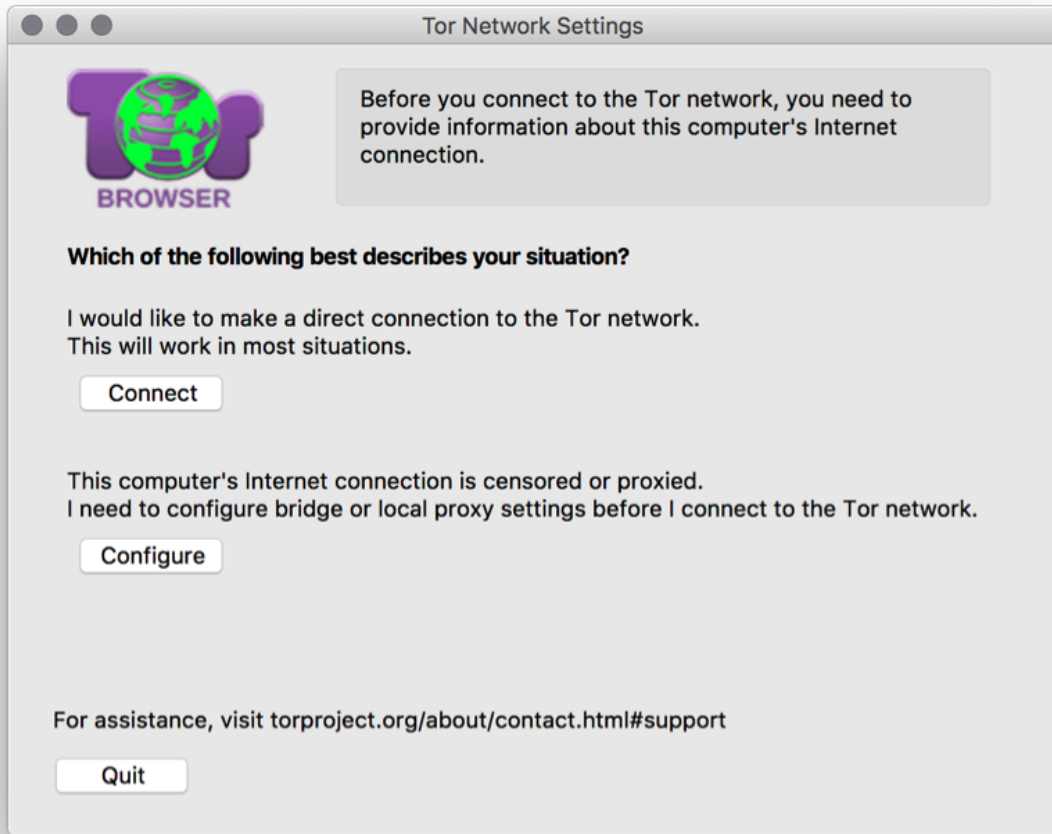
Tor Network Settings

Tor
BROWSER

Before you connect to the Tor network, you need to provide information about this computer's Internet connection.

Which of the following best describes your situation?

I would like to make a direct connection to the Tor network.
This will work in most situations.

Connect

This computer's Internet connection is censored or proxied.
I need to configure bridge or local proxy settings before I connect to the Tor network.

Configure

For assistance, visit torproject.org/about/contact.html#support

Quit